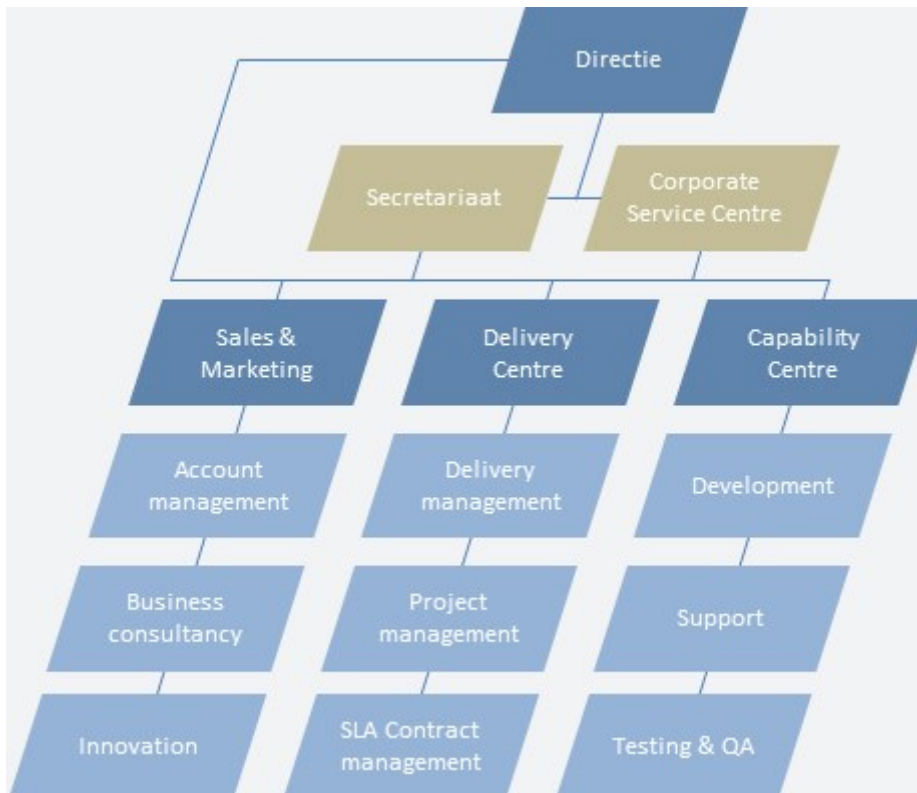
Directie

Secretariaat

Corporate Service Centre

Sales & Marketing

Account management

Business consultancy

Innovation

Delivery Centre

Delivery management

Project management

SLA Contract management

Capability Centre

Development

Support

Testing & QA